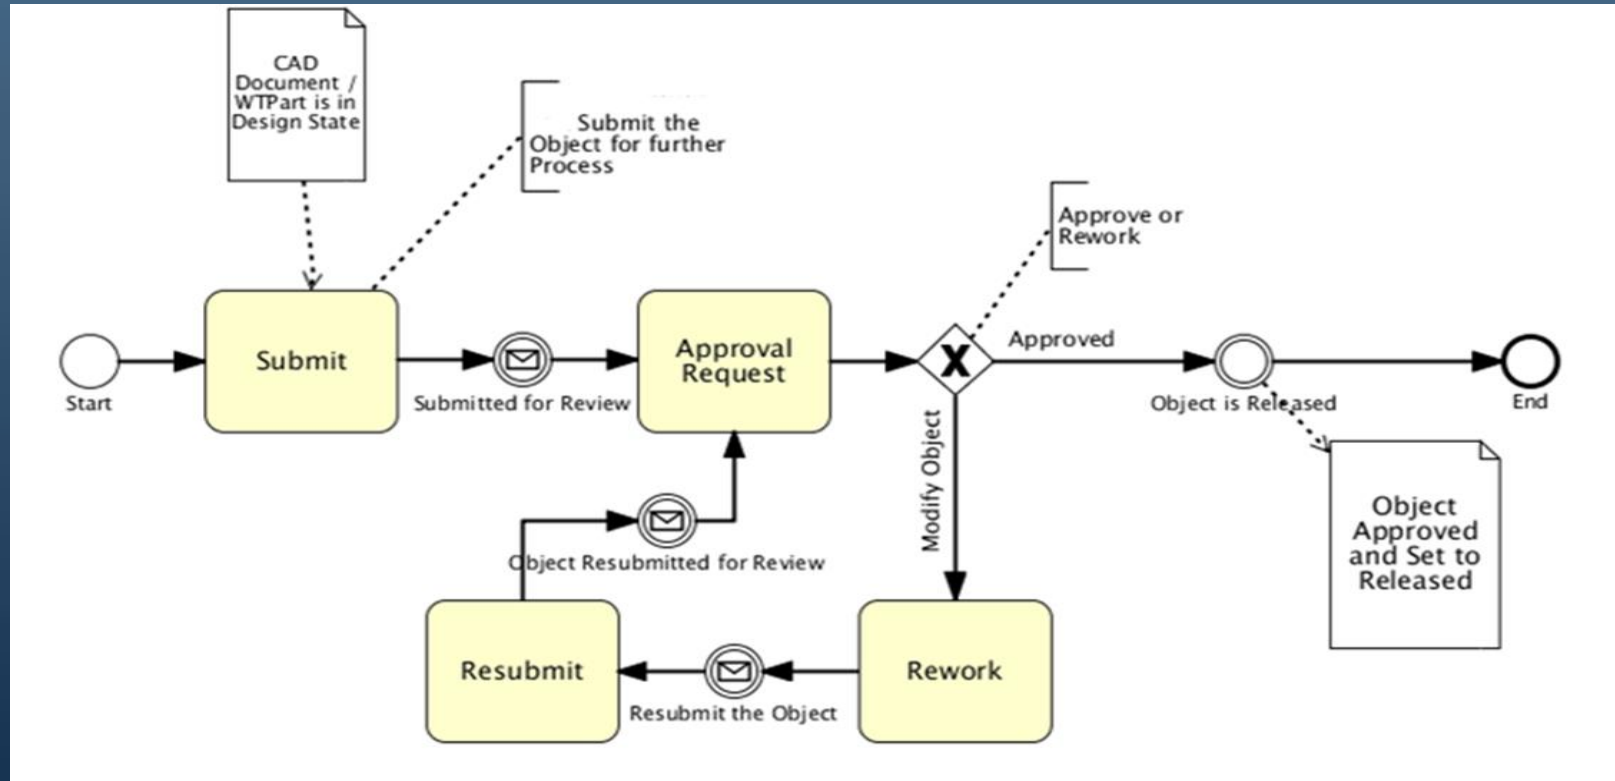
CAD Document / WTPart is in Design State

Submit the Object for further Process

Approve or Rework

Start

Submit

Submitted for Review

Approval Request

X

Approved

Object is Released

End

Modify Object

Object Approved and Set to Released

Object Resubmitted for Review

Resubmit

Resubmit the Object

Rework